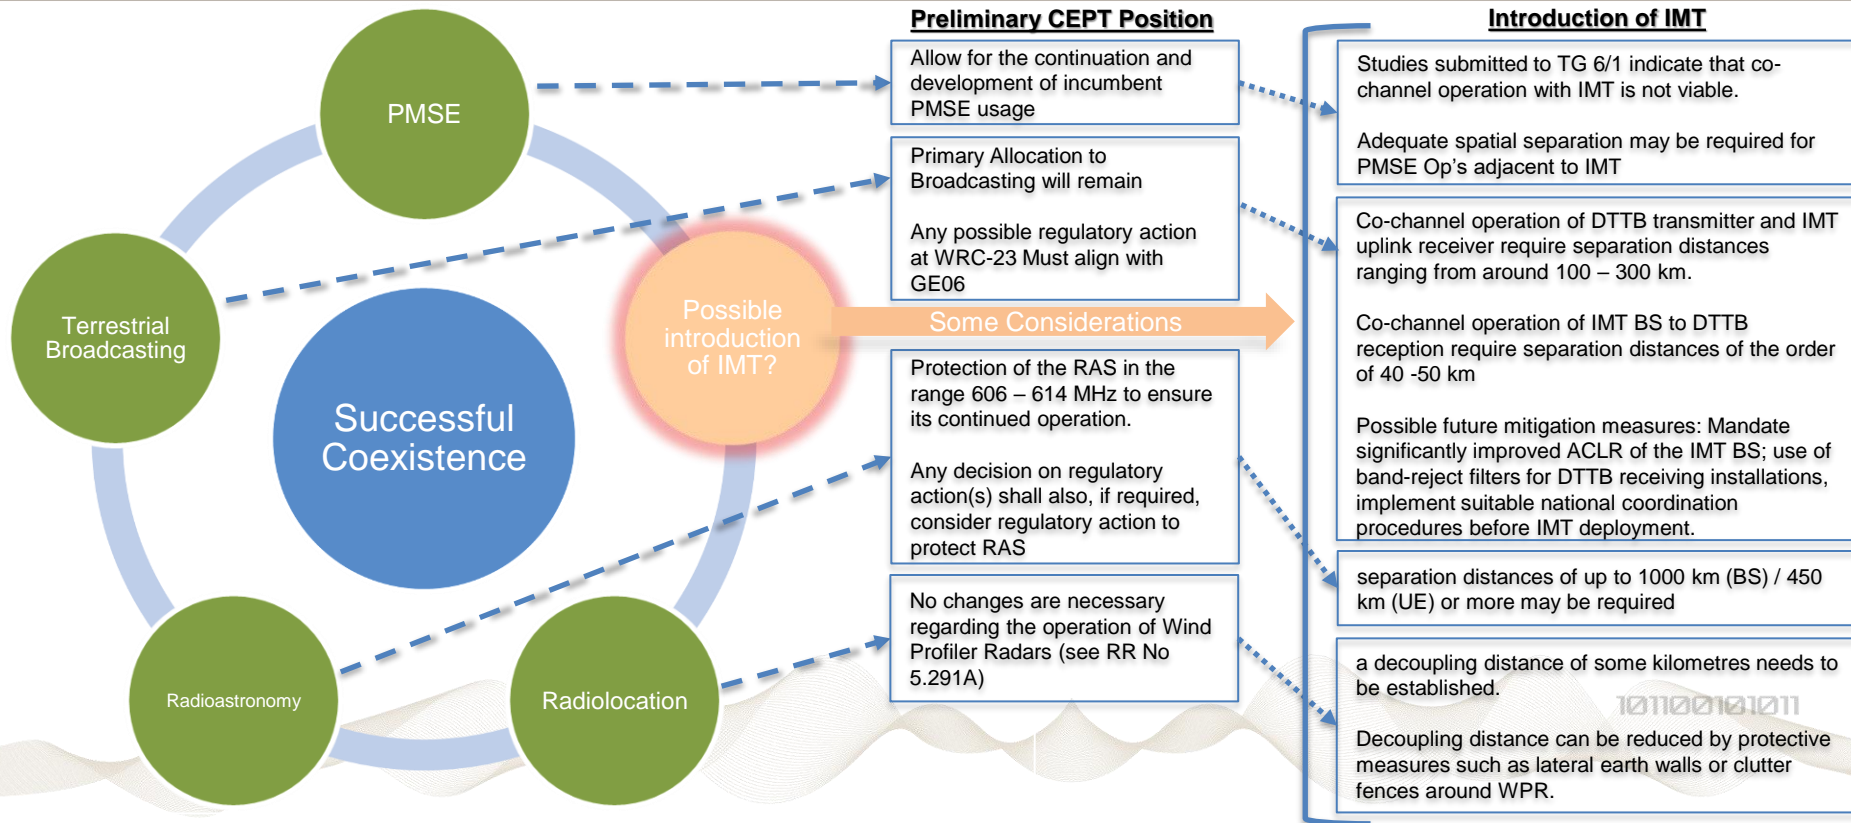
PMSE

Terrestrial Broadcasting

Successful Coexistence

Possible introduction of IMT?

Radioastronomy

Radiolocation

Preliminary CEPT Position

Allow for the continuation and development of incumbent PMSE usage

Primary Allocation to Broadcasting will remain

Any possible regulatory action at WRC-23 Must align with GE06

Some Considerations

Protection of the RAS in the range 606 – 614 MHz to ensure its continued operation.

Any decision on regulatory action(s) shall also, if required, consider regulatory action to protect RAS

No changes are necessary regarding the operation of Wind Profiler Radars (see RR No 5.291A)

Introduction of IMT

Studies submitted to TG 6/1 indicate that co-channel operation with IMT is not viable.

Adequate spatial separation may be required for PMSE Op's adjacent to IMT

Co-channel operation of DTTB transmitter and IMT uplink receiver require separation distances ranging from around 100 – 300 km.

Co-channel operation of IMT BS to DTTB reception require separation distances of the order of 40 -50 km

Possible future mitigation measures: Mandate significantly improved ACLR of the IMT BS; use of band-reject filters for DTTB receiving installations, implement suitable national coordination procedures before IMT deployment.

separation distances of up to 1000 km (BS) / 450 km (UE) or more may be required

a decoupling distance of some kilometres needs to be established.

1011001101011

Decoupling distance can be reduced by protective measures such as lateral earth walls or clutter fences around WPR.